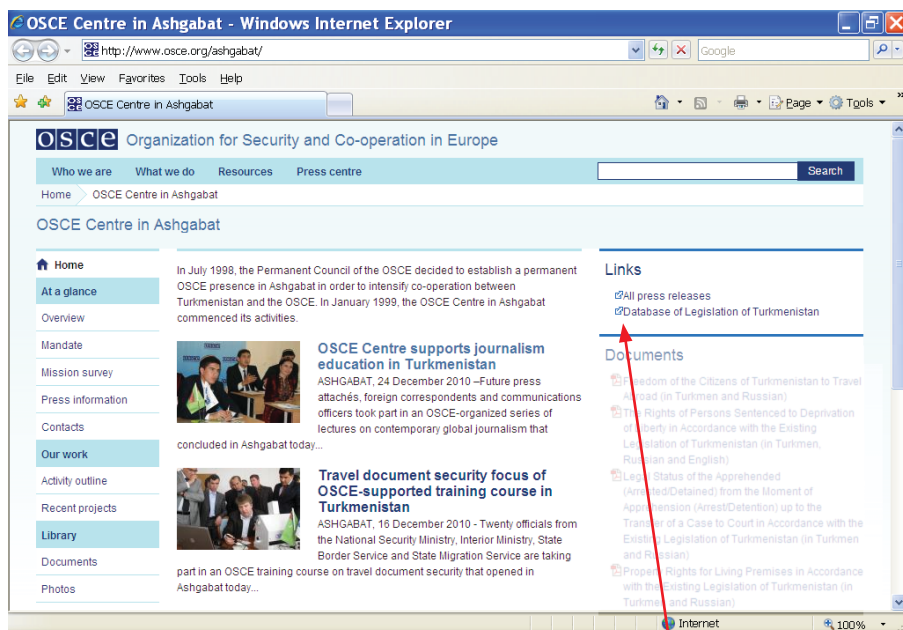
OSCE Centre in Ashgabat - Windows Internet Explorer

http://www.osce.org/ashgabat/

Google

File Edit View Favorites Tools Help

OSCE Centre in Ashgabat

Page Tools

OSCE Organization for Security and Co-operation in Europe

Who we are What we do Resources Press centre

Search

Home OSCE Centre in Ashgabat

OSCE Centre in Ashgabat

Home

At a glance

Overview

Mandate

Mission survey

Press information

Contacts

Our work

Activity outline

Recent projects

Library

Documents

Photos

In July 1998, the Permanent Council of the OSCE decided to establish a permanent OSCE presence in Ashgabat in order to intensify co-operation between Turkmenistan and the OSCE. In January 1999, the OSCE Centre in Ashgabat commenced its activities.

OSCE Centre supports journalism education in Turkmenistan

ASHGABAT, 24 December 2010 –Future press attachés, foreign correspondents and communications officers took part in an OSCE-organized series of lectures on contemporary global journalism that concluded in Ashgabat today...

Travel document security focus of OSCE-supported training course in Turkmenistan

ASHGABAT, 16 December 2010 - Twenty officials from the National Security Ministry, Interior Ministry, State Border Service and State Migration Service are taking part in an OSCE training course on travel document security that opened in Ashgabat today...

Links

All press releases

Database of Legislation of Turkmenistan

Documents

Freedom of the Citizens of Turkmenistan to Travel Abroad (in Turkmen and Russian)

The Rights of Persons Sentenced to Deprivation of Liberty in Accordance with the Existing Legislation of Turkmenistan (in Turkmen, Russian and English)

Legal Status of the Apprehended (Arrested/Detained) from the Moment of Apprehension (Arrest/Detention) up to the Transfer of a Case to Court in Accordance with the Existing Legislation of Turkmenistan (in Turkmen and Russian)

Property Rights for Living Premises in Accordance with the Existing Legislation of Turkmenistan (in Turkmen and Russian)

Internet

100%